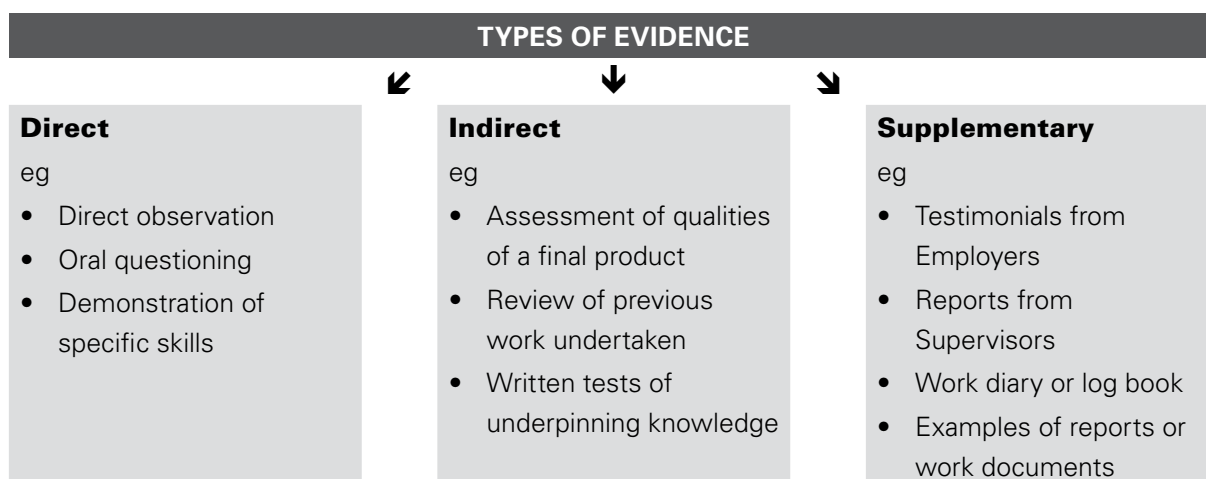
TYPES OF EVIDENCE

Direct

eg

- Direct observation
- Oral questioning
- Demonstration of specific skills

Indirect

eg

- Assessment of qualities of a final product
- Review of previous work undertaken
- Written tests of underpinning knowledge

Supplementary

eg

- Testimonials from Employers
- Reports from Supervisors
- Work diary or log book
- Examples of reports or work documents